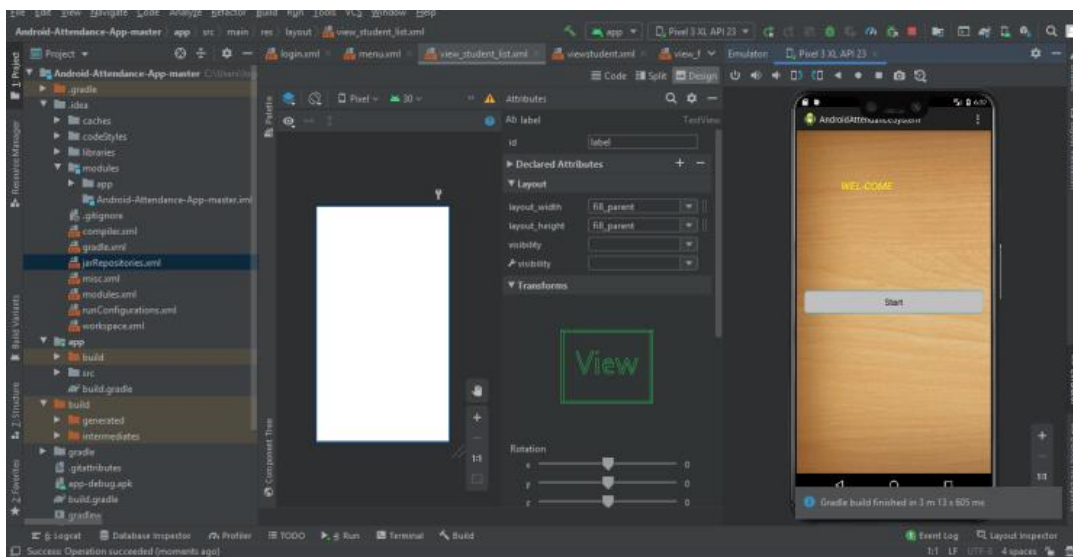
File Edit View Navigate Code Analyze Refactor Build Run Tools VCS Window Help

Android-Attendance-App-master | app | src | main | res | layout | view_student_list.xml

app | Pixel 3 XL API 23

Project

Android-Attendance-App-master

.gradle

.idea

caches

codeStyles

libraries

modules

app

Android-Attendance-App-master.iml

.gitignore

compiler.xml

gradle.xml

jarRepositories.xml

misc.xml

modules.xml

runConfigurations.xml

workspace.xml

app

build

src

build.gradle

build

generated

intermediates

gradle

.gitattributes

app-debug.apk

build.gradle

gradlew

login.xml | menu.xml | view_student_list.xml | viewstudent.xml | view_f

Code | Split | Design

Pixel | 30

Attributes

Ab label TextView

id label

Declared Attributes

Layout

layout_width fill_parent

layout_height fill_parent

visibility

visibility

Transforms

View

Rotation

x 0

y 0

z 0

Emulator: Pixel 3 XL API 23

AndroidAttendanceSystem

WEL-COME

Start

Gradle build finished in 3 m 13 s 605 ms

6: Logcat | Database Inspector | Profiler | TODO | 4: Run | Terminal | Build

Event Log | Layout Inspector

Success: Operation succeeded (moments ago)

1:1 LF UTF-8 4 spaces